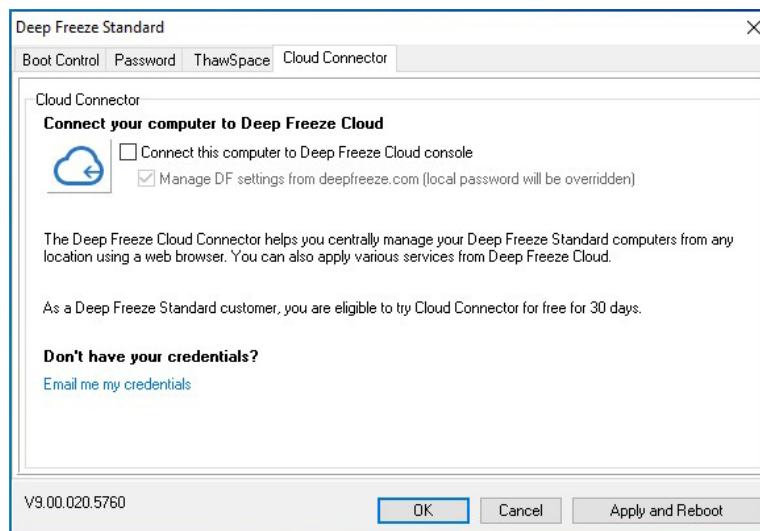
Deep Freeze Standard

Boot Control | Password | ThawSpace | Cloud Connector

Cloud Connector

**Connect your computer to Deep Freeze Cloud**

☐ Connect this computer to Deep Freeze Cloud console

☑ Manage DF settings from deepfreeze.com (local password will be overridden)

The Deep Freeze Cloud Connector helps you centrally manage your Deep Freeze Standard computers from any location using a web browser. You can also apply various services from Deep Freeze Cloud.

As a Deep Freeze Standard customer, you are eligible to try Cloud Connector for free for 30 days.

**Don't have your credentials?**

Email me my credentials

V9.00.020.5760

OK | Cancel | Apply and Reboot